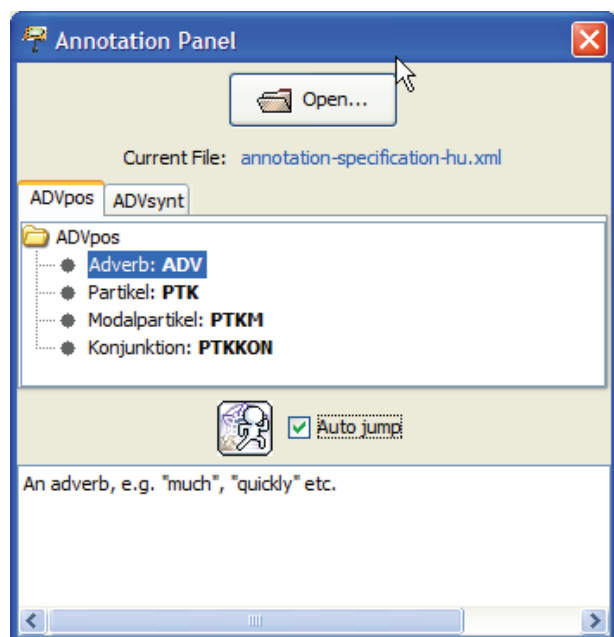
Annotation Panel

Open...

Current File: annotation-specification-hu.xml

ADVpos | ADVsynt

ADVpos
Adverb: **ADV**
Partikel: **PTK**
Modalpartikel: **PTKM**
Konjunktion: **PTKKON**

Auto jump

An adverb, e.g. "much", "quickly" etc.